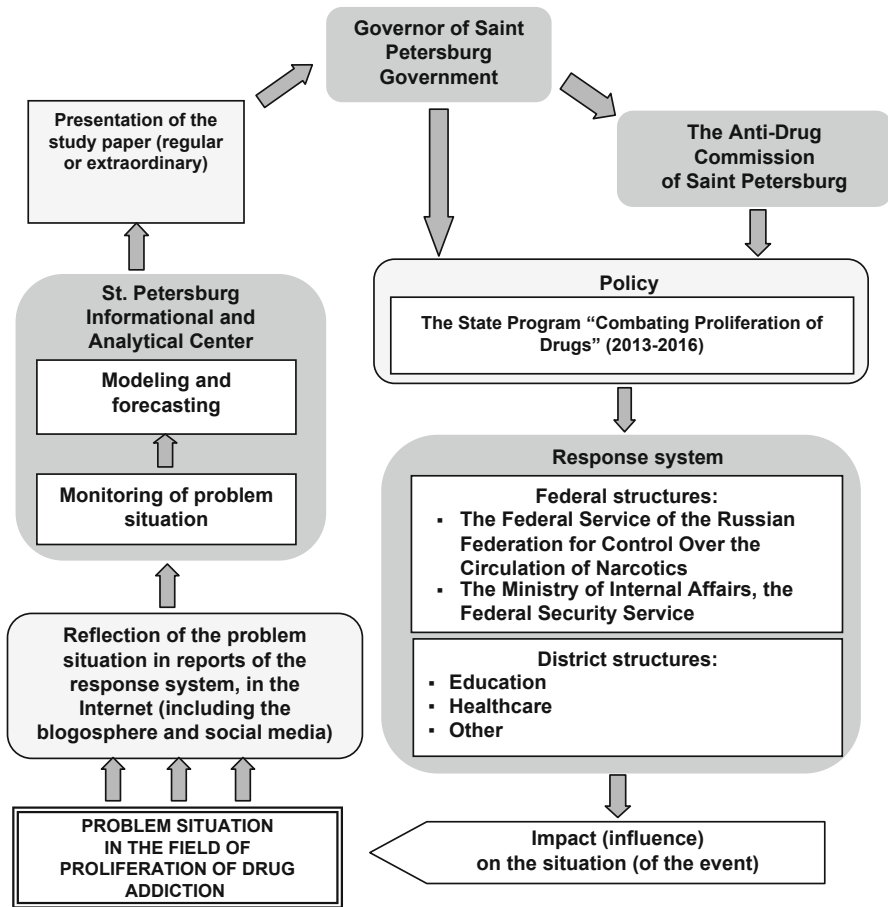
Governor of Saint Petersburg Government

Presentation of the study paper (regular or extraordinary)

The Anti-Drug Commission of Saint Petersburg

St. Petersburg Informational and Analytical Center

Modeling and forecasting

Monitoring of problem situation

Policy

The State Program "Combating Proliferation of Drugs" (2013-2016)

Response system

Federal structures:
▪ The Federal Service of the Russian Federation for Control Over the Circulation of Narcotics
▪ The Ministry of Internal Affairs, the Federal Security Service

District structures:
▪ Education
▪ Healthcare
▪ Other

Reflection of the problem situation in reports of the response system, in the Internet (including the blogosphere and social media)

PROBLEM SITUATION IN THE FIELD OF PROLIFERATION OF DRUG ADDICTION

Impact (influence) on the situation (of the event)